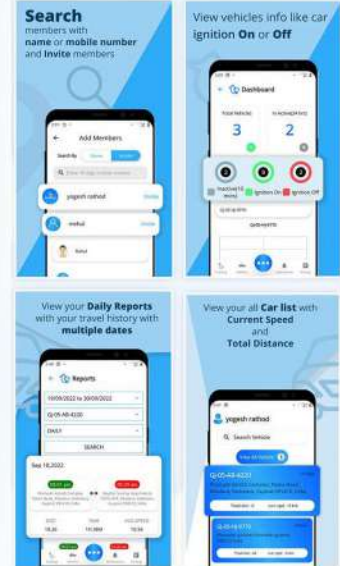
Search
members with
name or mobile number
and Invite members

Add Members

Search By

yogesh rathod

Invite

mehul

Invite

View vehicles info like car
ignition On or Off

Dashboard

Total Vehicles

3

In Active(24 hrs)

2

0

3

Ignition On

Ignition Off

View your Daily Reports
with your travel history with
multiple dates

Reports

10/09/2022 to 30/09/2022

DAILY

SEARCH

Sep 18,2022

View your all Car list with
Current Speed
and
Total Distance

yogesh rathod

Search Vehicle

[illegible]